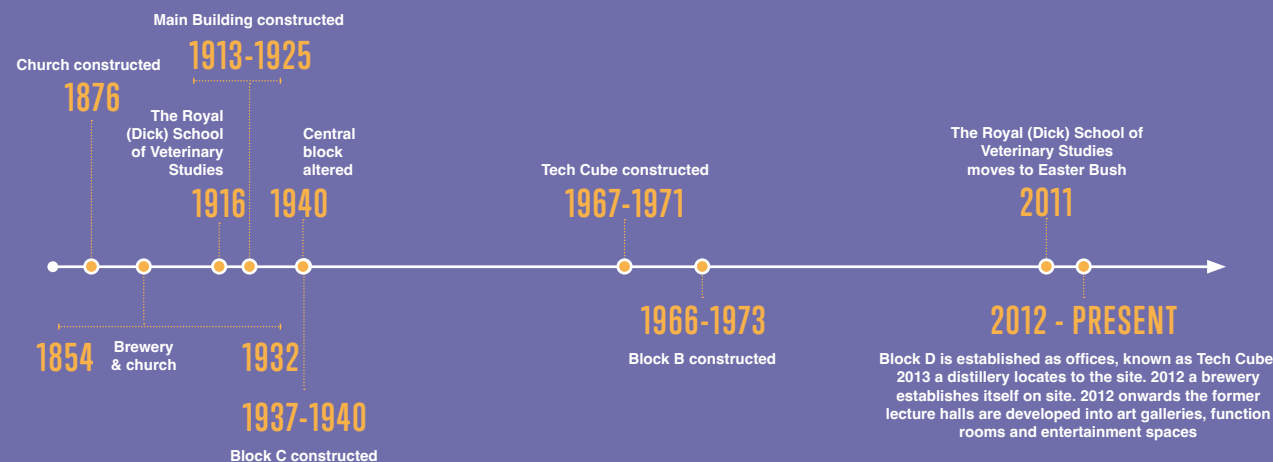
Main Building constructed
1913-1925

Church constructed
1876

The Royal (Dick) School of Veterinary Studies
1916

Central block altered
1940

Tech Cube constructed
1967-1971

The Royal (Dick) School of Veterinary Studies moves to Easter Bush
2011

1854
Brewery & church
1932

1937-1940
Block C constructed

1966-1973
Block B constructed

2012 - PRESENT
Block D is established as offices, known as Tech Cube 2013 a distillery locates to the site. 2012 a brewery establishes itself on site. 2012 onwards the former lecture halls are developed into art galleries, function rooms and entertainment spaces